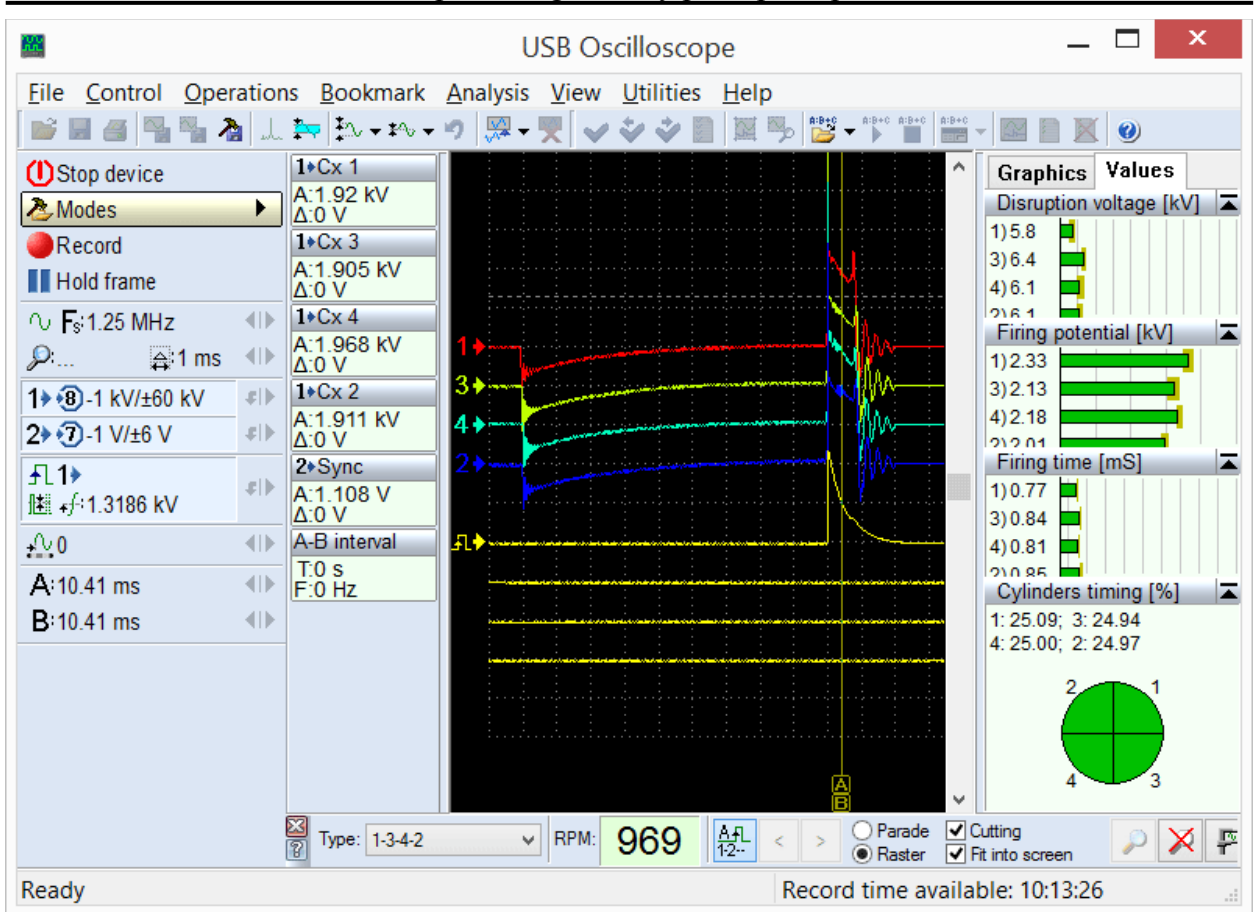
USB Oscilloscope

File Control Operations Bookmark Analysis View Utilities Help

Stop device
Modes
Record
Hold frame
Fs:1.25 MHz
1 ms
1 8 -1 kV/±60 kV
2 7 -1 V/±6 V
1
1.3186 kV
0
A:10.41 ms
B:10.41 ms

1 Cx 1
A:1.92 kV
Δ:0 V
1 Cx 3
A:1.905 kV
Δ:0 V
1 Cx 4
A:1.968 kV
Δ:0 V
1 Cx 2
A:1.911 kV
Δ:0 V
2 Sync
A:1.108 V
Δ:0 V
A-B interval
T:0 s
F:0 Hz

1
3
4
2
A
B

Graphics Values
Disruption voltage [kV]
1) 5.8
3) 6.4
4) 6.1
2) 6.1
Firing potential [kV]
1) 2.33
3) 2.13
4) 2.18
2) 2.01
Firing time [mS]
1) 0.77
3) 0.84
4) 0.81
2) 0.85
Cylinders timing [%]
1: 25.09; 3: 24.94
4: 25.00; 2: 24.97
2 1
4 3

Type: 1-3-4-2
RPM: 969
1-2--
Parade
Raster
Cutting
Fit into screen

Ready
Record time available: 10:13:26